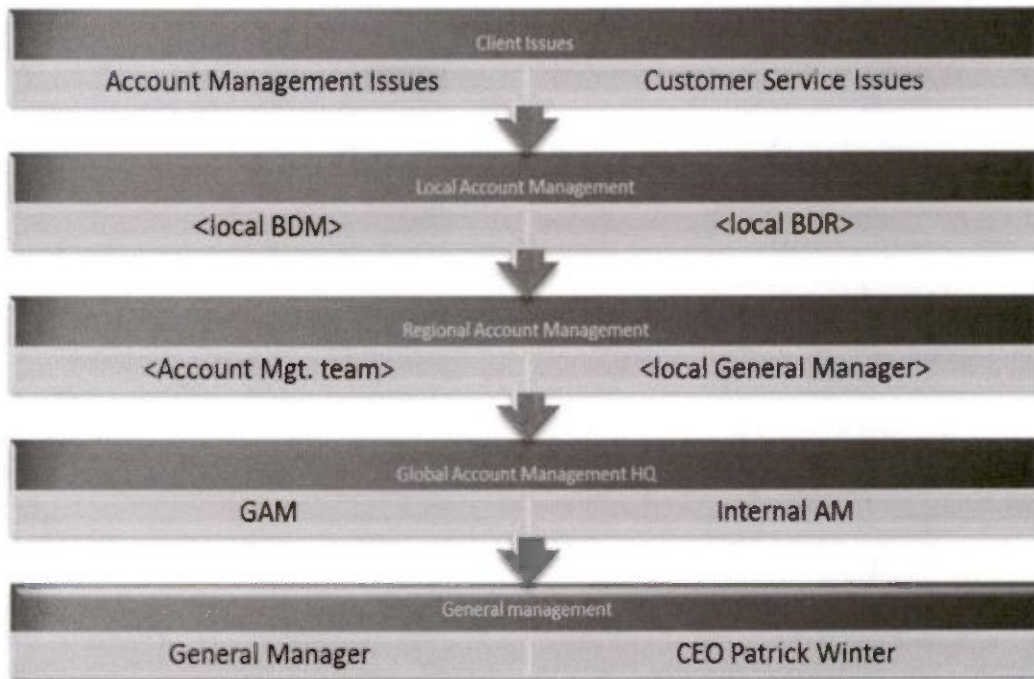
Client Issues

Account Management Issues

Customer Service Issues

Local Account Management

<local BDM>

<local BDR>

Regional Account Management

<Account Mgt. team>

<local General Manager>

Global Account Management HQ

GAM

Internal AM

General management

General Manager

CEO Patrick Winter